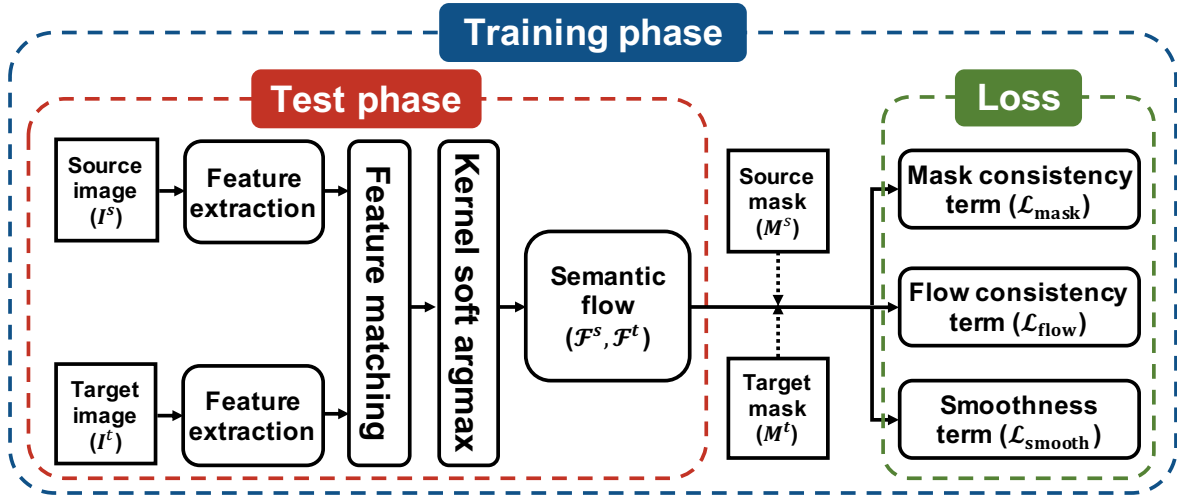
Training phase

Test phase

Source image ($I^s$)

Feature extraction

Target image ($I^t$)

Feature extraction

Feature matching

Kernel soft argmax

Semantic flow ($\mathcal{F}^s, \mathcal{F}^t$)

Source mask ($M^s$)

Target mask ($M^t$)

Loss

Mask consistency term ($\mathcal{L}_{\text{mask}}$)

Flow consistency term ($\mathcal{L}_{\text{flow}}$)

Smoothness term ($\mathcal{L}_{\text{smooth}}$)